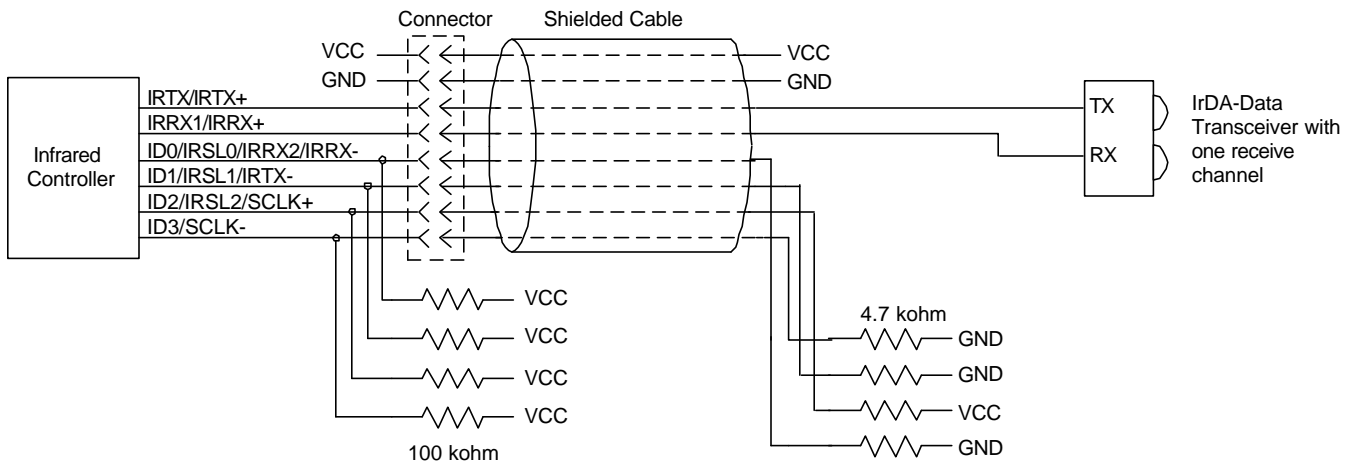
Connector

Shielded Cable

VCC

GND

VCC

GND

Infrared Controller

IRTX/IRTX+

IRRX1/IRRX+

ID0/IRSL0/IRRX2/IRRX-

ID1/IRSL1/IRTX-

ID2/IRSL2/SCLK+

ID3/SCLK-

TX

RX

IrDA-Data Transceiver with one receive channel

VCC

VCC

VCC

VCC

100 kohm

4.7 kohm

GND

GND

VCC

GND